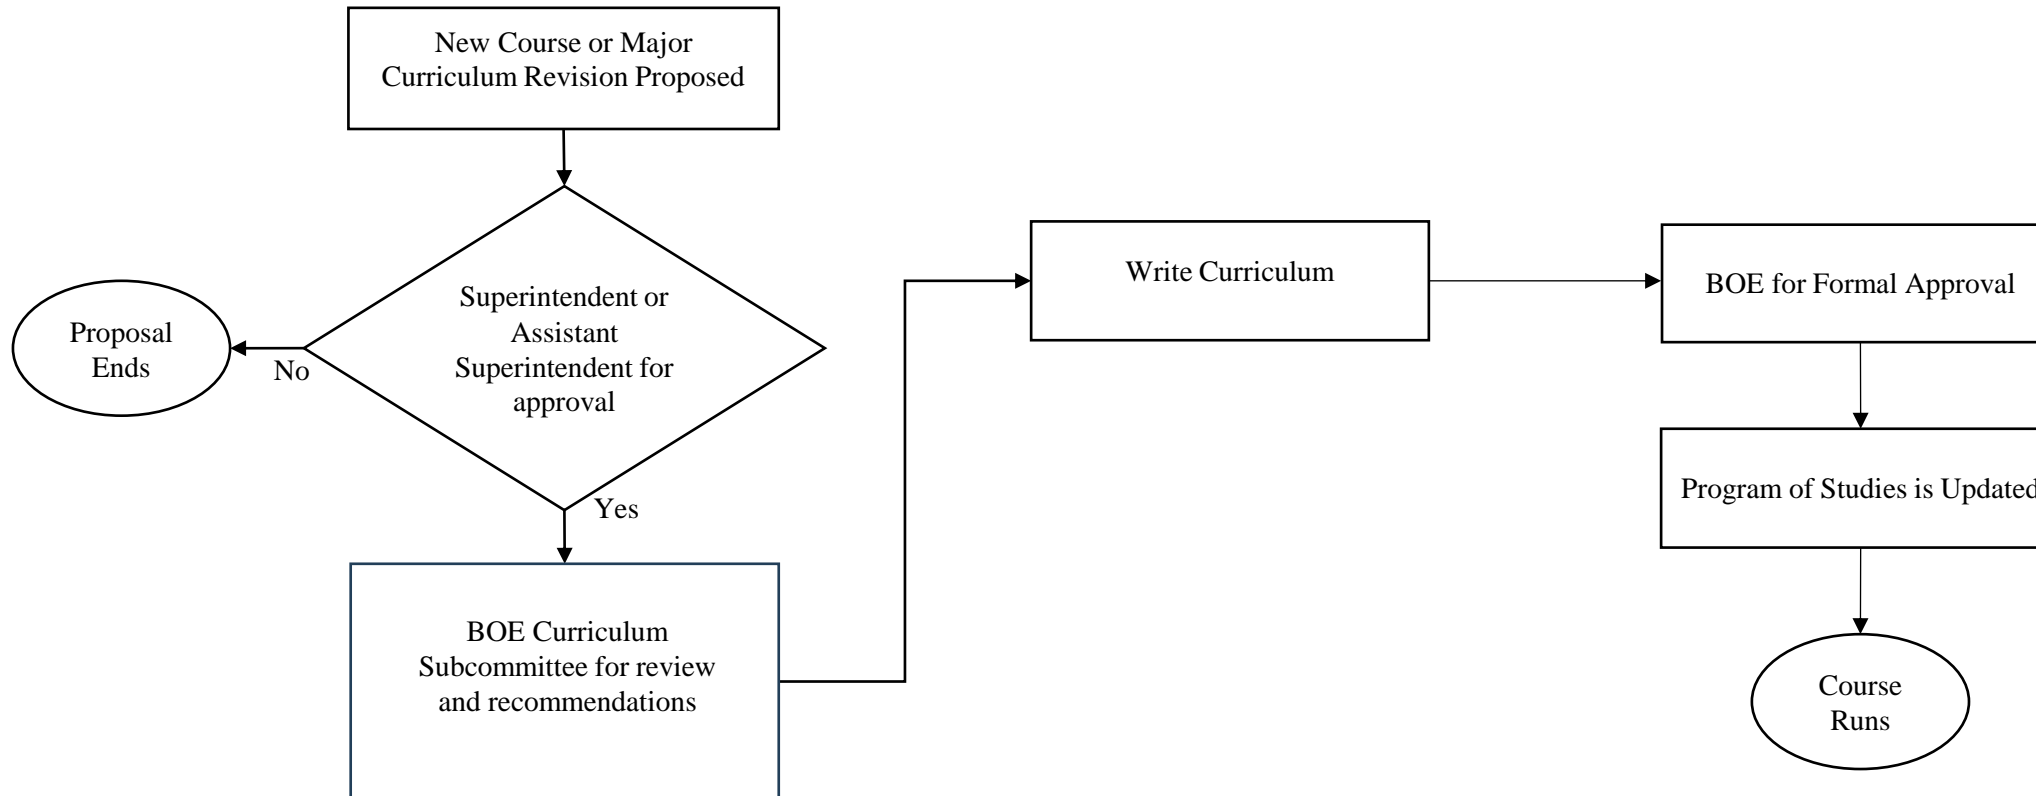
New Course or Major Curriculum Revision Proposed

Superintendent or Assistant Superintendent for approval

No

Proposal Ends

Yes

BOE Curriculum Subcommittee for review and recommendations

Write Curriculum

BOE for Formal Approval

Program of Studies is Updated

Course Runs